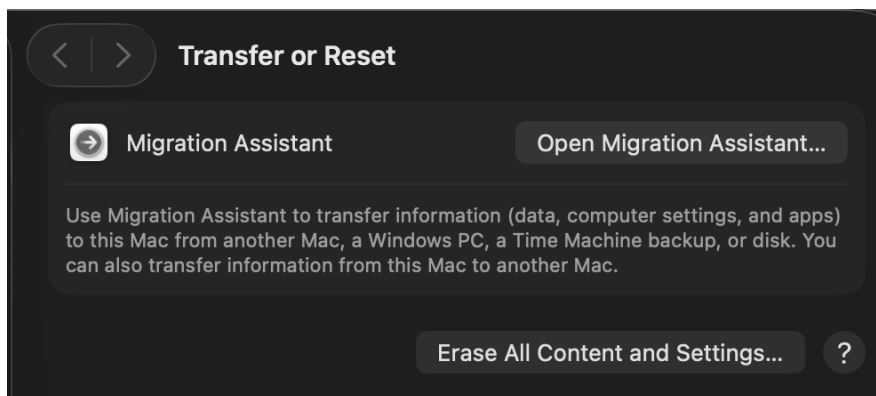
Transfer or Reset

Migration Assistant

Open Migration Assistant…

Use Migration Assistant to transfer information (data, computer settings, and apps) to this Mac from another Mac, a Windows PC, a Time Machine backup, or disk. You can also transfer information from this Mac to another Mac.

Erase All Content and Settings…

?